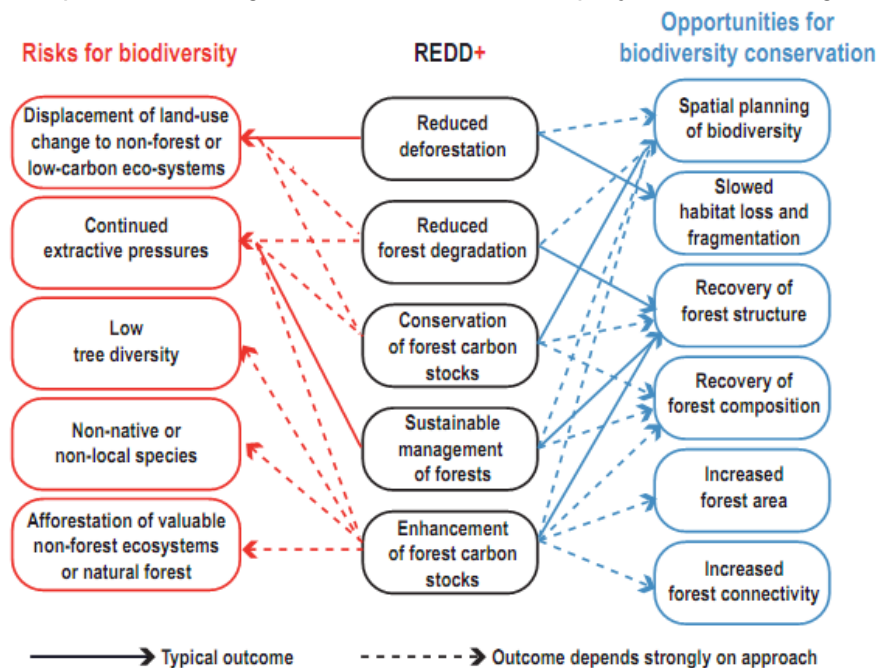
Risks for biodiversity

REDD+

Opportunities for biodiversity conservation

Displacement of land-use change to non-forest or low-carbon eco-systems

Continued extractive pressures

Low tree diversity

Non-native or non-local species

Afforestation of valuable non-forest ecosystems or natural forest

Reduced deforestation

Reduced forest degradation

Conservation of forest carbon stocks

Sustainable management of forests

Enhancement of forest carbon stocks

Spatial planning of biodiversity

Slowed habitat loss and fragmentation

Recovery of forest structure

Recovery of forest composition

Increased forest area

Increased forest connectivity

Typical outcome

Outcome depends strongly on approach